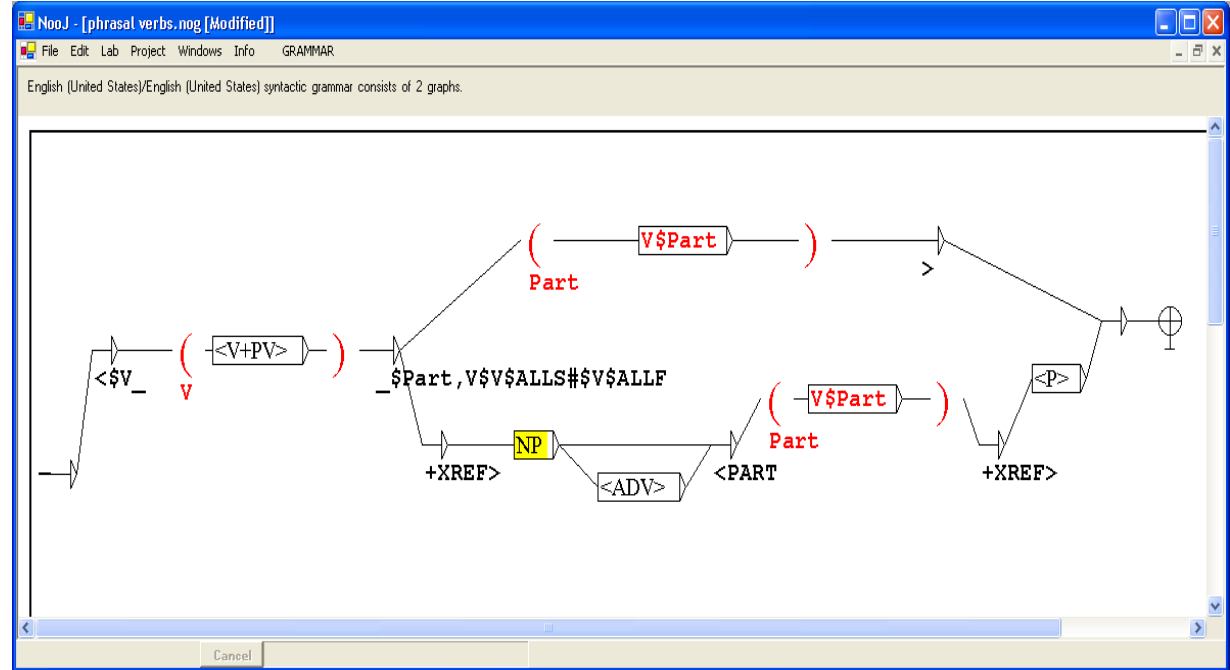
NooJ - [phrasal verbs.nog [Modified]]

File Edit Lab Project Windows Info GRAMMAR

English (United States)/English (United States) syntactic grammar consists of 2 graphs.

(
V$Part
)
Part
>
<$V_
(
<V+PV>
)
V
_$Part,V$V$ALLS#$V$ALLF
<P>
(
V$Part
)
Part
NP
+XREF>
<ADV>
<PART
+XREF>

Cancel